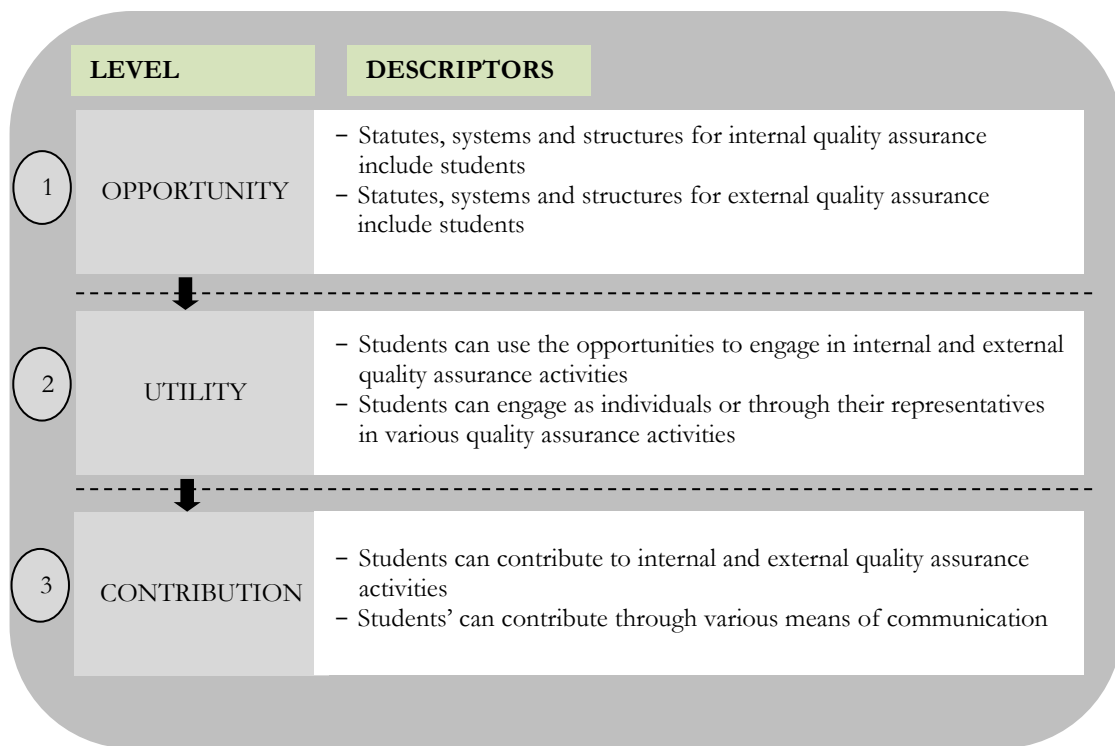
| | LEVEL | DESCRIPTORS |
|---|---|---|
| 1 | OPPORTUNITY | − Statutes, systems and structures for internal quality assurance include students<br>− Statutes, systems and structures for external quality assurance include students |
| 2 | UTILITY | − Students can use the opportunities to engage in internal and external quality assurance activities<br>− Students can engage as individuals or through their representatives in various quality assurance activities |
| 3 | CONTRIBUTION | − Students can contribute to internal and external quality assurance activities<br>− Students' can contribute through various means of communication |